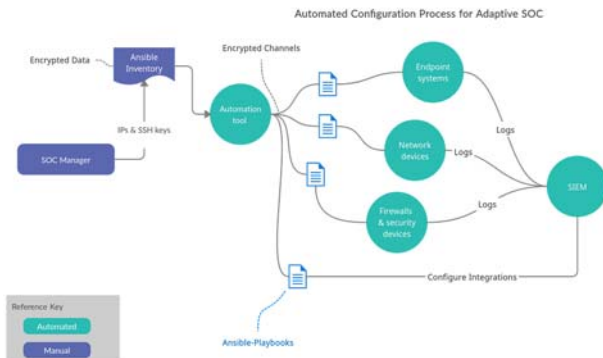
Automated Configuration Process for Adaptive SOC

Encrypted Data

Ansible Inventory

Encrypted Channels

IPs & SSH keys

SOC Manager

Automation tool

Endpoint systems

Network devices

Firewalls & security devices

Logs

Logs

Logs

SIEM

Configure Integrations

Ansible-Playbooks

Reference Key

Automated

Manual